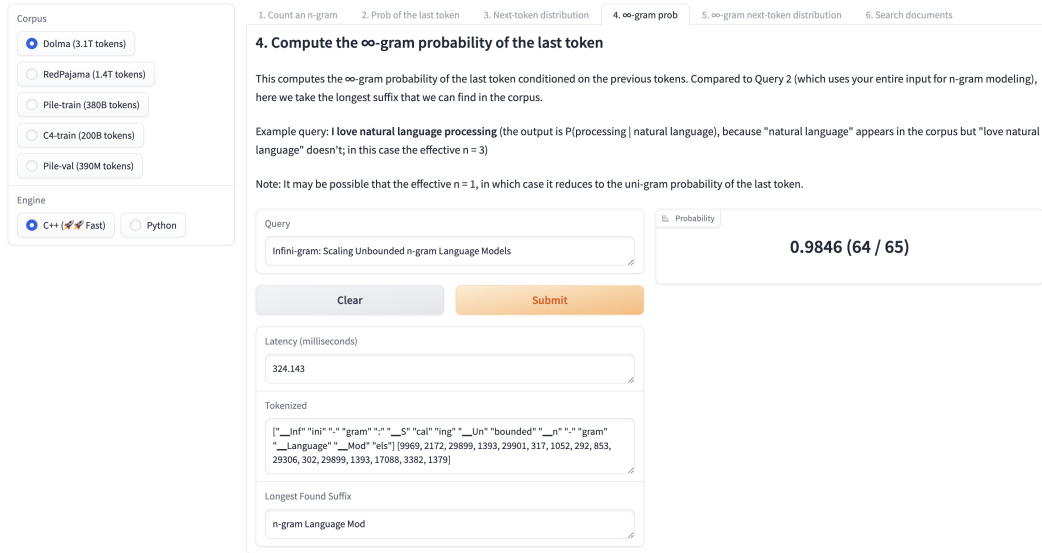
Corpus

Dolma (3.1T tokens)

RedPajama (1.4T tokens)

Pile-train (380B tokens)

C4-train (200B tokens)

Pile-val (390M tokens)

Engine

C++ (🚀🚀 Fast)

Python

1. Count an n-gram | 2. Prob of the last token | 3. Next-token distribution | 4. ∞-gram prob | 5. ∞-gram next-token distribution | 6. Search documents

4. Compute the ∞-gram probability of the last token

This computes the ∞-gram probability of the last token conditioned on the previous tokens. Compared to Query 2 (which uses your entire input for n-gram modeling), here we take the longest suffix that we can find in the corpus.

Example query: **I love natural language processing** (the output is P(processing | natural language), because "natural language" appears in the corpus but "love natural language" doesn't; in this case the effective n = 3)

Note: It may be possible that the effective n = 1, in which case it reduces to the uni-gram probability of the last token.

Query

Infini-gram: Scaling Unbounded n-gram Language Models

Probability

0.9846 (64 / 65)

Clear

Submit

Latency (milliseconds)

324.143

Tokenized

["▁Inf" "ini" "-" "gram" ":" "▁S" "cal" "ing" "▁Un" "bounded" "▁n" "-" "gram" "▁Language" "▁Mod" "els"] [9969, 2172, 29899, 1393, 29901, 317, 1052, 292, 853, 29306, 302, 29899, 1393, 17088, 3382, 1379]

Longest Found Suffix

n-gram Language Mod